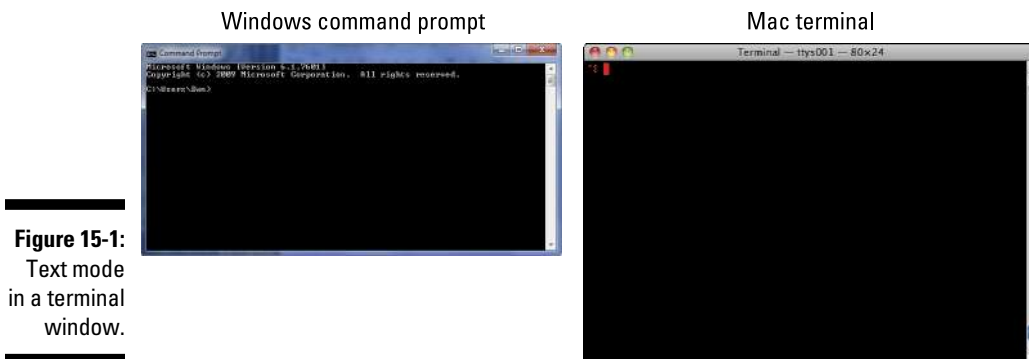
Windows command prompt

Mac terminal

Command Prompt

Microsoft Windows [Version 6.1.7601]
Copyright (c) 2009 Microsoft Corporation. All rights reserved.

C:\Users\Ben>

Terminal — ttys001 — 80×24

~$

Figure 15-1: Text mode in a terminal window.